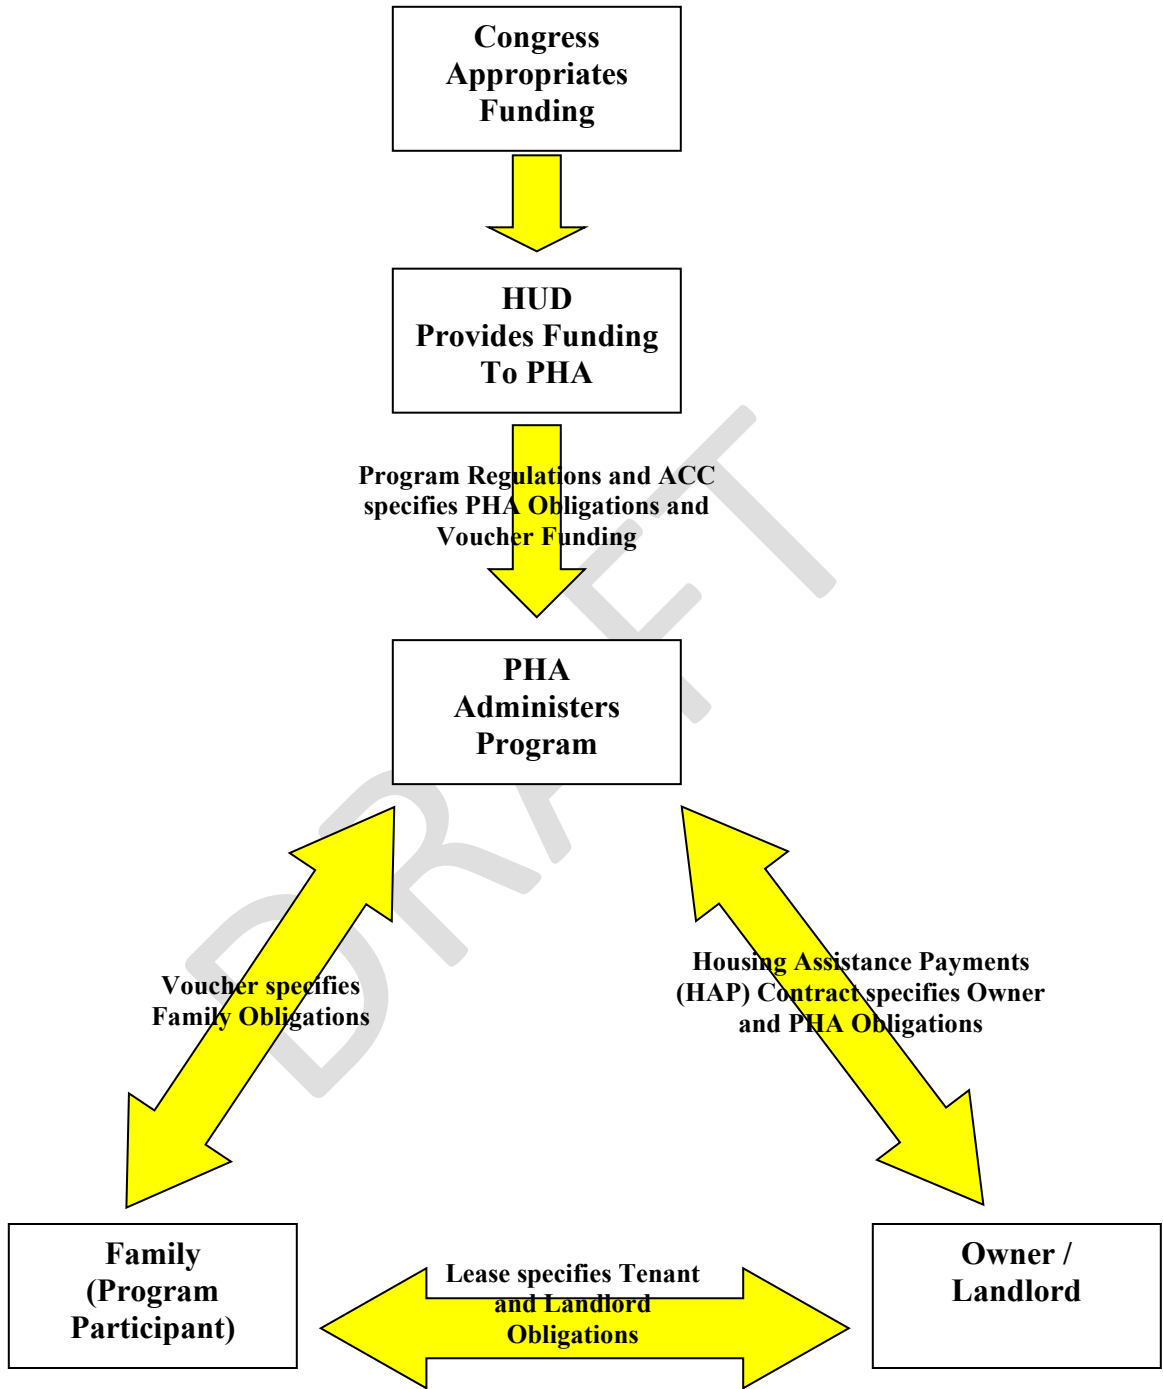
Congress Appropriates Funding

HUD Provides Funding To PHA

Program Regulations and ACC specifies PHA Obligations and Voucher Funding

PHA Administers Program

Voucher specifies Family Obligations

Housing Assistance Payments (HAP) Contract specifies Owner and PHA Obligations

DRAFT

Family (Program Participant)

Lease specifies Tenant and Landlord Obligations

Owner / Landlord